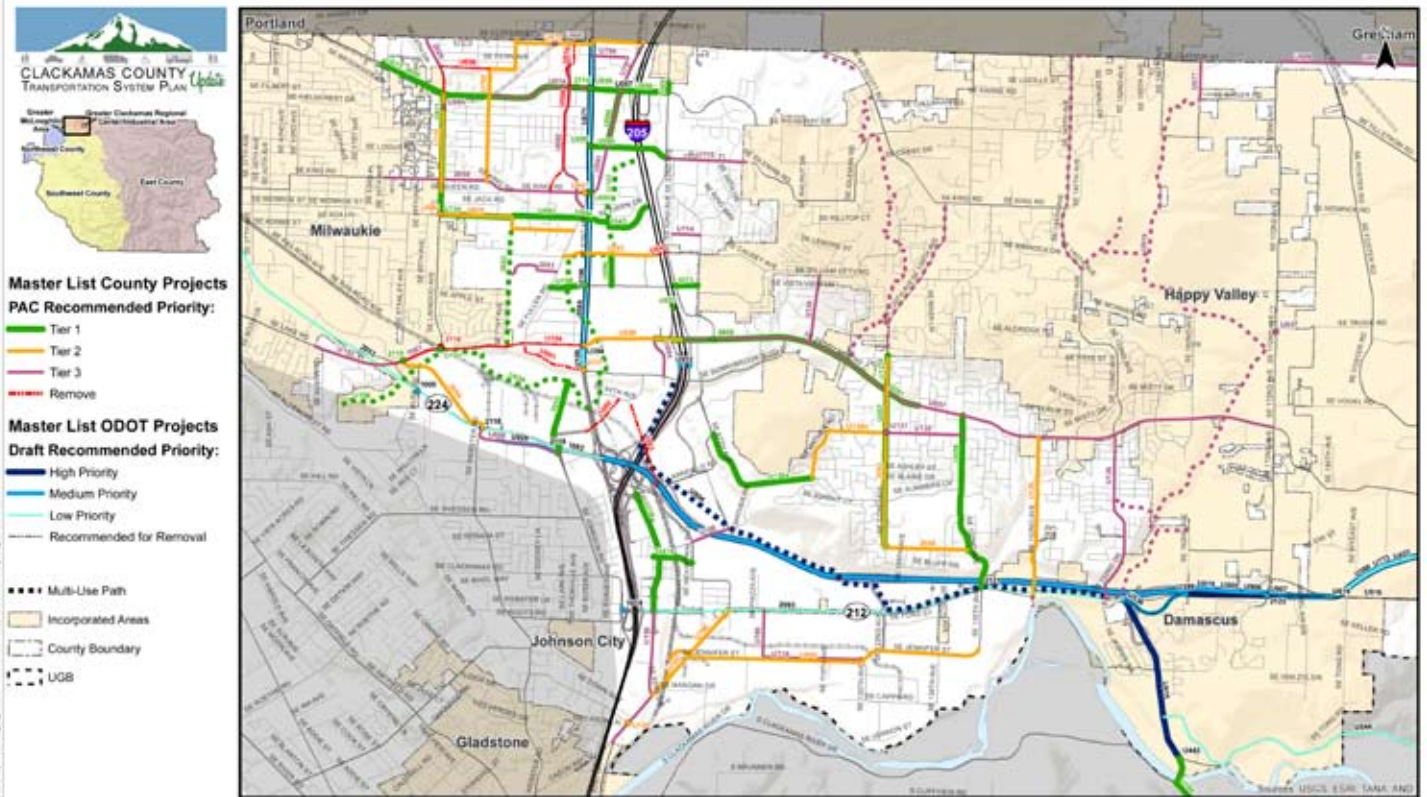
CLACKAMAS COUNTY
TRANSPORTATION SYSTEM PLAN Update

Greater McLoughlin Area
Greater Clackamas Regional Center/Industrial Area
Northwest County
Southwest County
East County

Master List County Projects
PAC Recommended Priority:
Tier 1
Tier 2
Tier 3
Remove

Master List ODOT Projects
Draft Recommended Priority:
High Priority
Medium Priority
Low Priority
Recommended for Removal

Multi-Use Path
Incorporated Areas
County Boundary
UGB

Portland
Gresham
205
Milwaukie
Happy Valley
224
212
Johnson City
Damascus
Gladstone

Sources: USGS, ESRI, TANA, AND